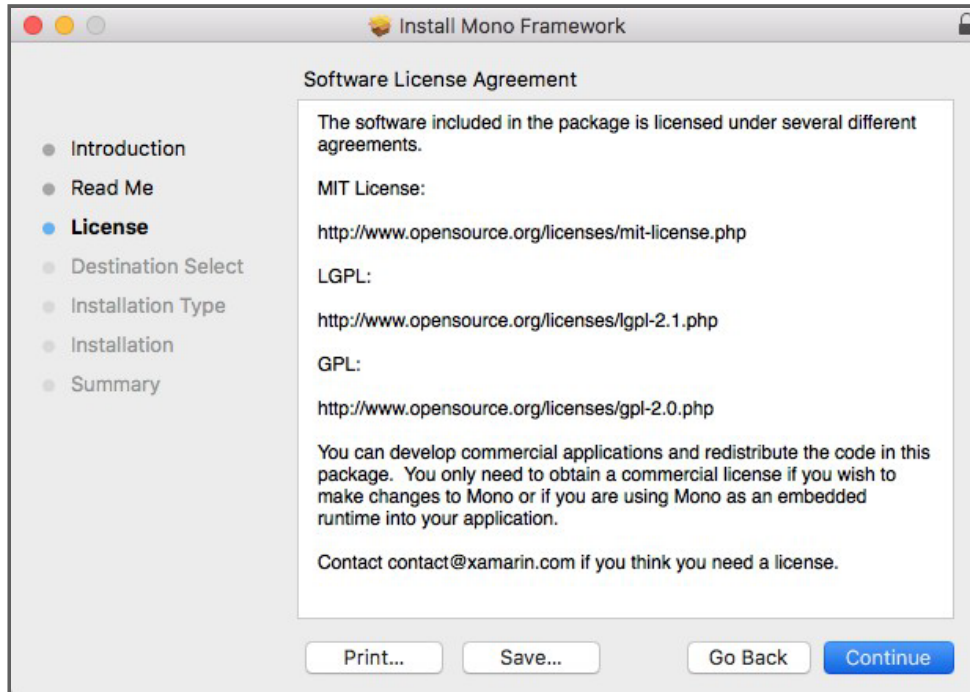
Install Mono Framework

Software License Agreement

Introduction
Read Me
License
Destination Select
Installation Type
Installation
Summary

The software included in the package is licensed under several different agreements.

MIT License:

http://www.opensource.org/licenses/mit-license.php

LGPL:

http://www.opensource.org/licenses/lgpl-2.1.php

GPL:

http://www.opensource.org/licenses/gpl-2.0.php

You can develop commercial applications and redistribute the code in this package. You only need to obtain a commercial license if you wish to make changes to Mono or if you are using Mono as an embedded runtime into your application.

Contact contact@xamarin.com if you think you need a license.

Print...
Save...
Go Back
Continue